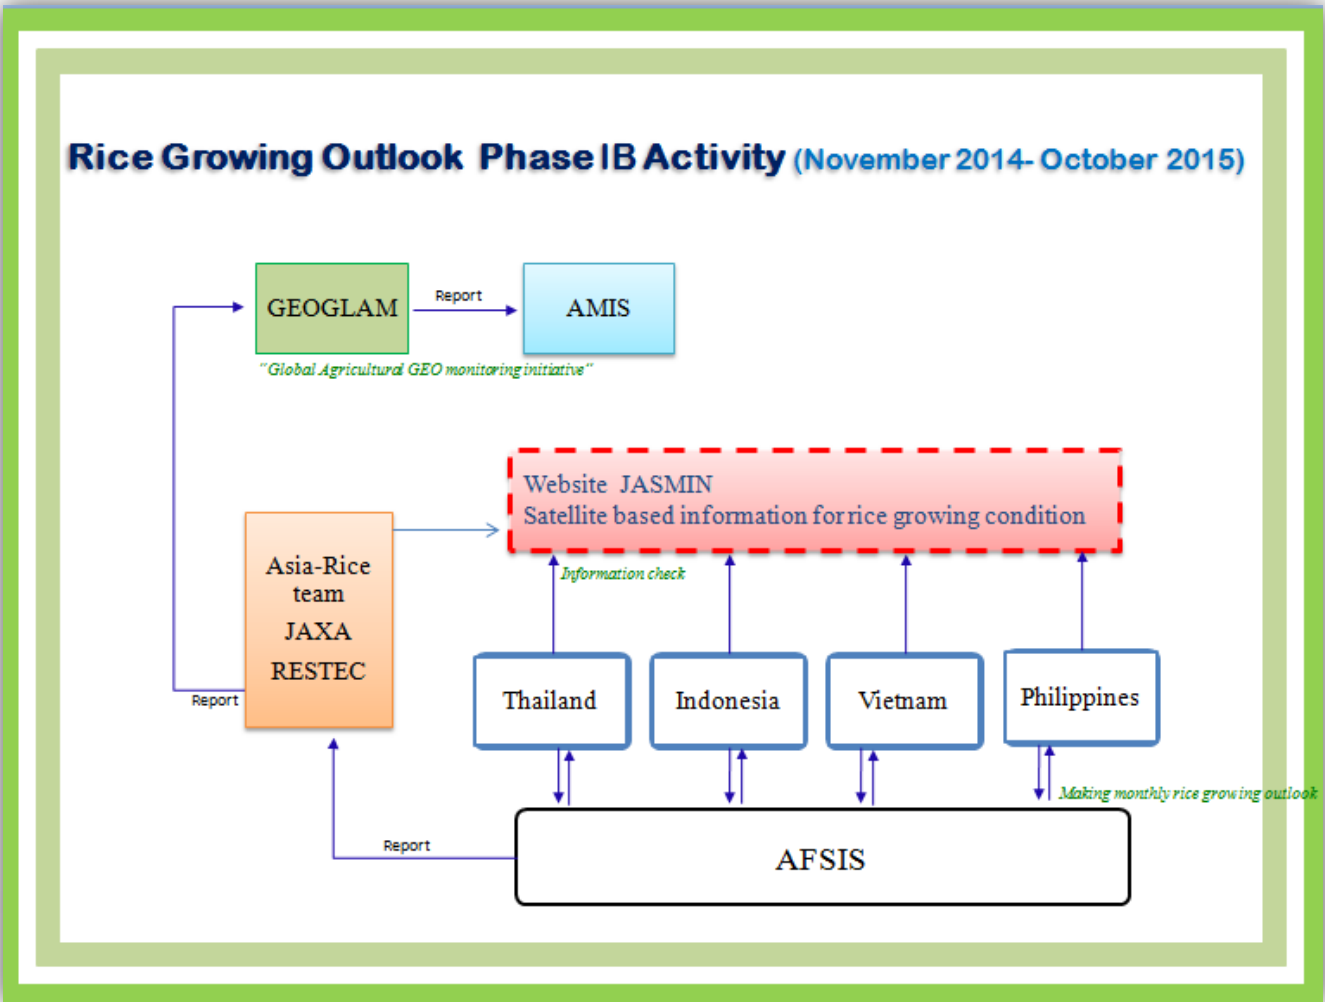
Rice Growing Outlook Phase IB Activity (November 2014- October 2015)

GEOGLAM

Report

AMIS

"Global Agricultural GEO monitoring initiative"

Website JASMIN
Satellite based information for rice growing condition

Asia-Rice team
JAXA
RESTEC

Information check

Report

Thailand

Indonesia

Vietnam

Philippines

Making monthly rice growing outlook

Report

AFSIS